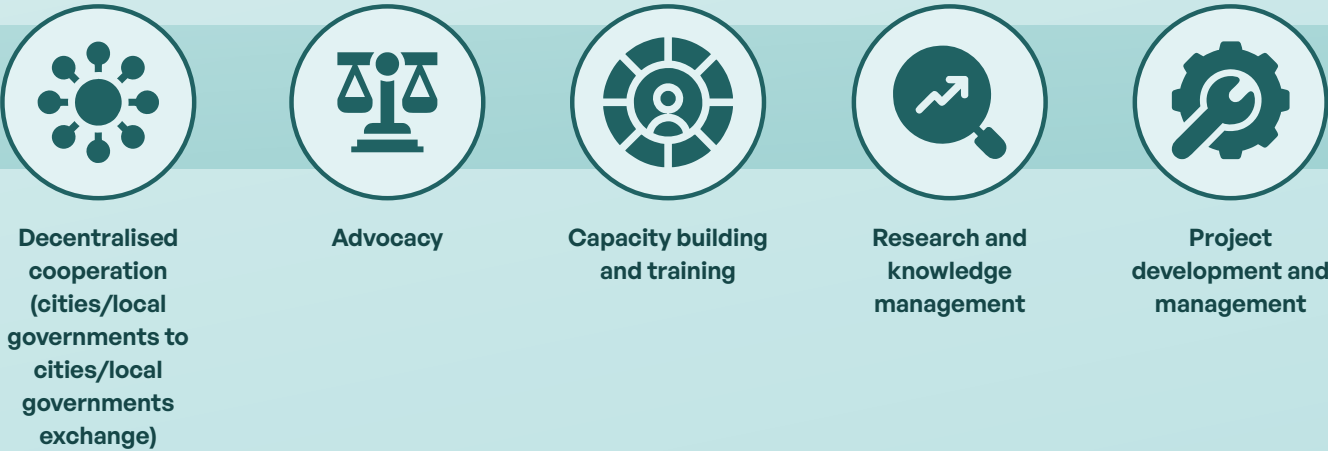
Decentralised cooperation (cities/local governments to cities/local governments exchange)

Advocacy

Capacity building and training

Research and knowledge management

Project development and management